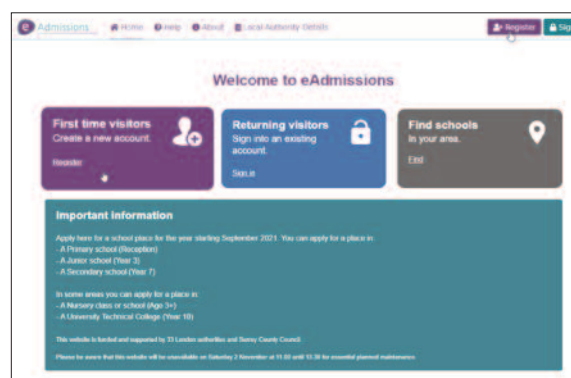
eAdmissions Home Help About Local Authority Details

Register Sig

Welcome to eAdmissions

First time visitors
Create a new account.
Register

Returning visitors
Sign into an existing account.
Sign in

Find schools
In your area.
Find

Important information

Apply here for a school place for the year starting September 2021. You can apply for a place in:
- A Primary school (Reception)
- A Junior school (Year 3)
- A Secondary school (Year 7)

In some areas you can apply for a place in:
- A Nursery class or school (Age 3+)
- A University Technical College (Year 10)

This website is funded and supported by 33 London authorities and Surrey County Council.

Please be aware that this website will be unavailable on Saturday 2 November at 11:00 until 13:30 for essential planned maintenance.